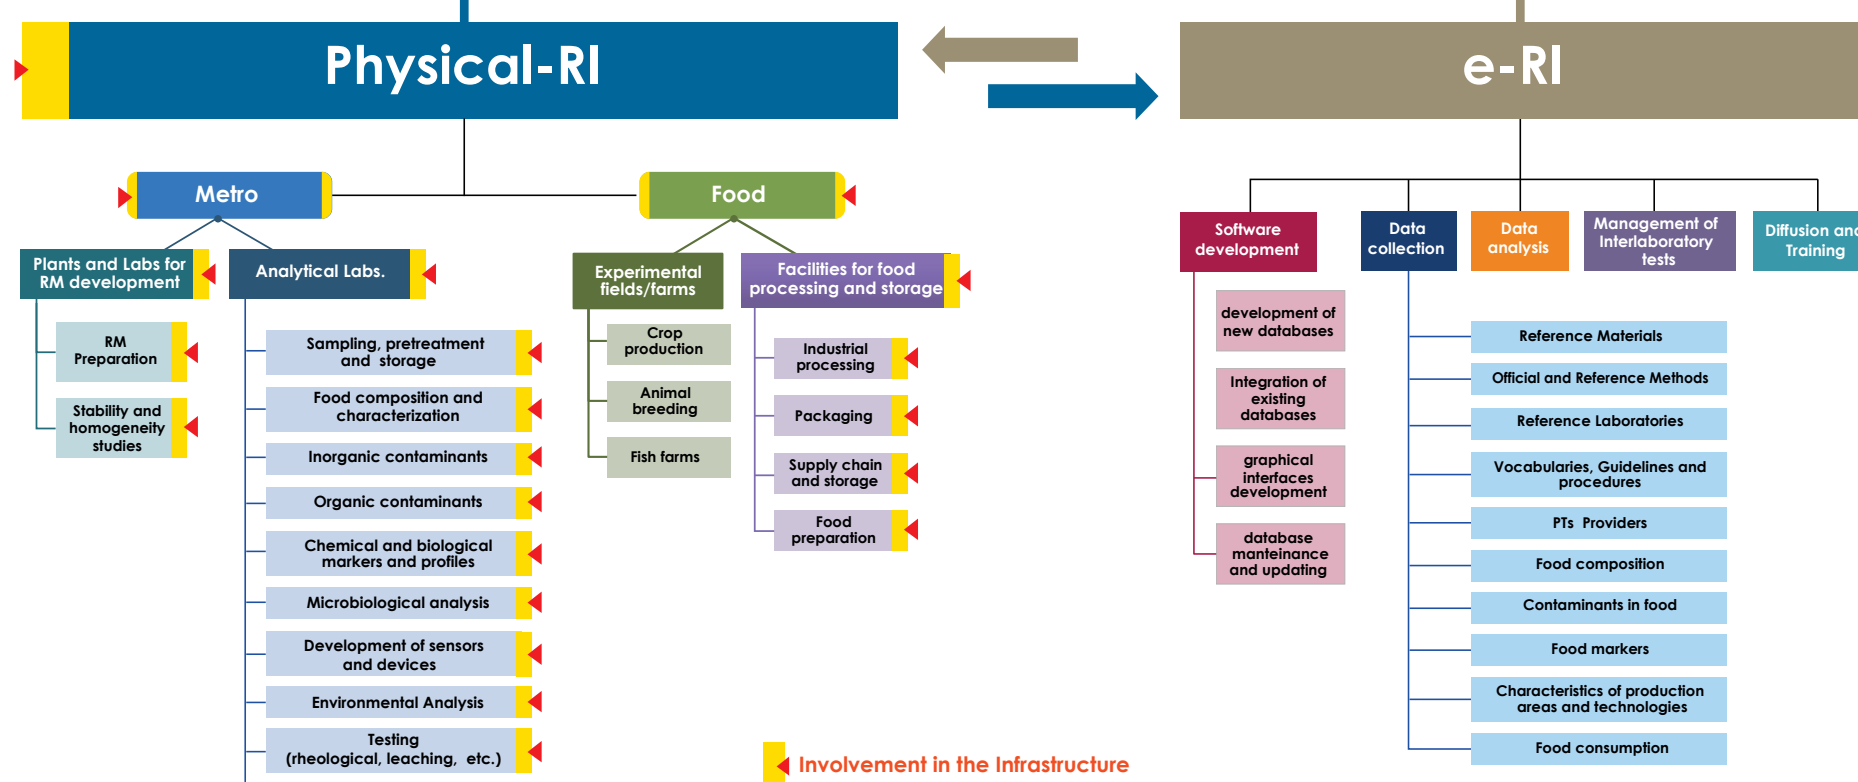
Physical-RI

e-RI

Metro

Food

Plants and Labs for RM development

Analytical Labs.

RM Preparation

Stability and homogeneity studies

Sampling, pretreatment and storage

Food composition and characterization

Inorganic contaminants

Organic contaminants

Chemical and biological markers and profiles

Microbiological analysis

Development of sensors and devices

Environmental Analysis

Testing (rheological, leaching, etc.)

Experimental fields/farms

Facilities for food processing and storage

Crop production

Animal breeding

Fish farms

Industrial processing

Packaging

Supply chain and storage

Food preparation

Software development

Data collection

Data analysis

Management of Interlaboratory tests

Diffusion and Training

development of new databases

Integration of existing databases

graphical interfaces development

database manteinance and updating

Reference Materials

Official and Reference Methods

Reference Laboratories

Vocabularies, Guidelines and procedures

PTs Providers

Food composition

Contaminants in food

Food markers

Characteristics of production areas and technologies

Food consumption

Involvement in the Infrastructure